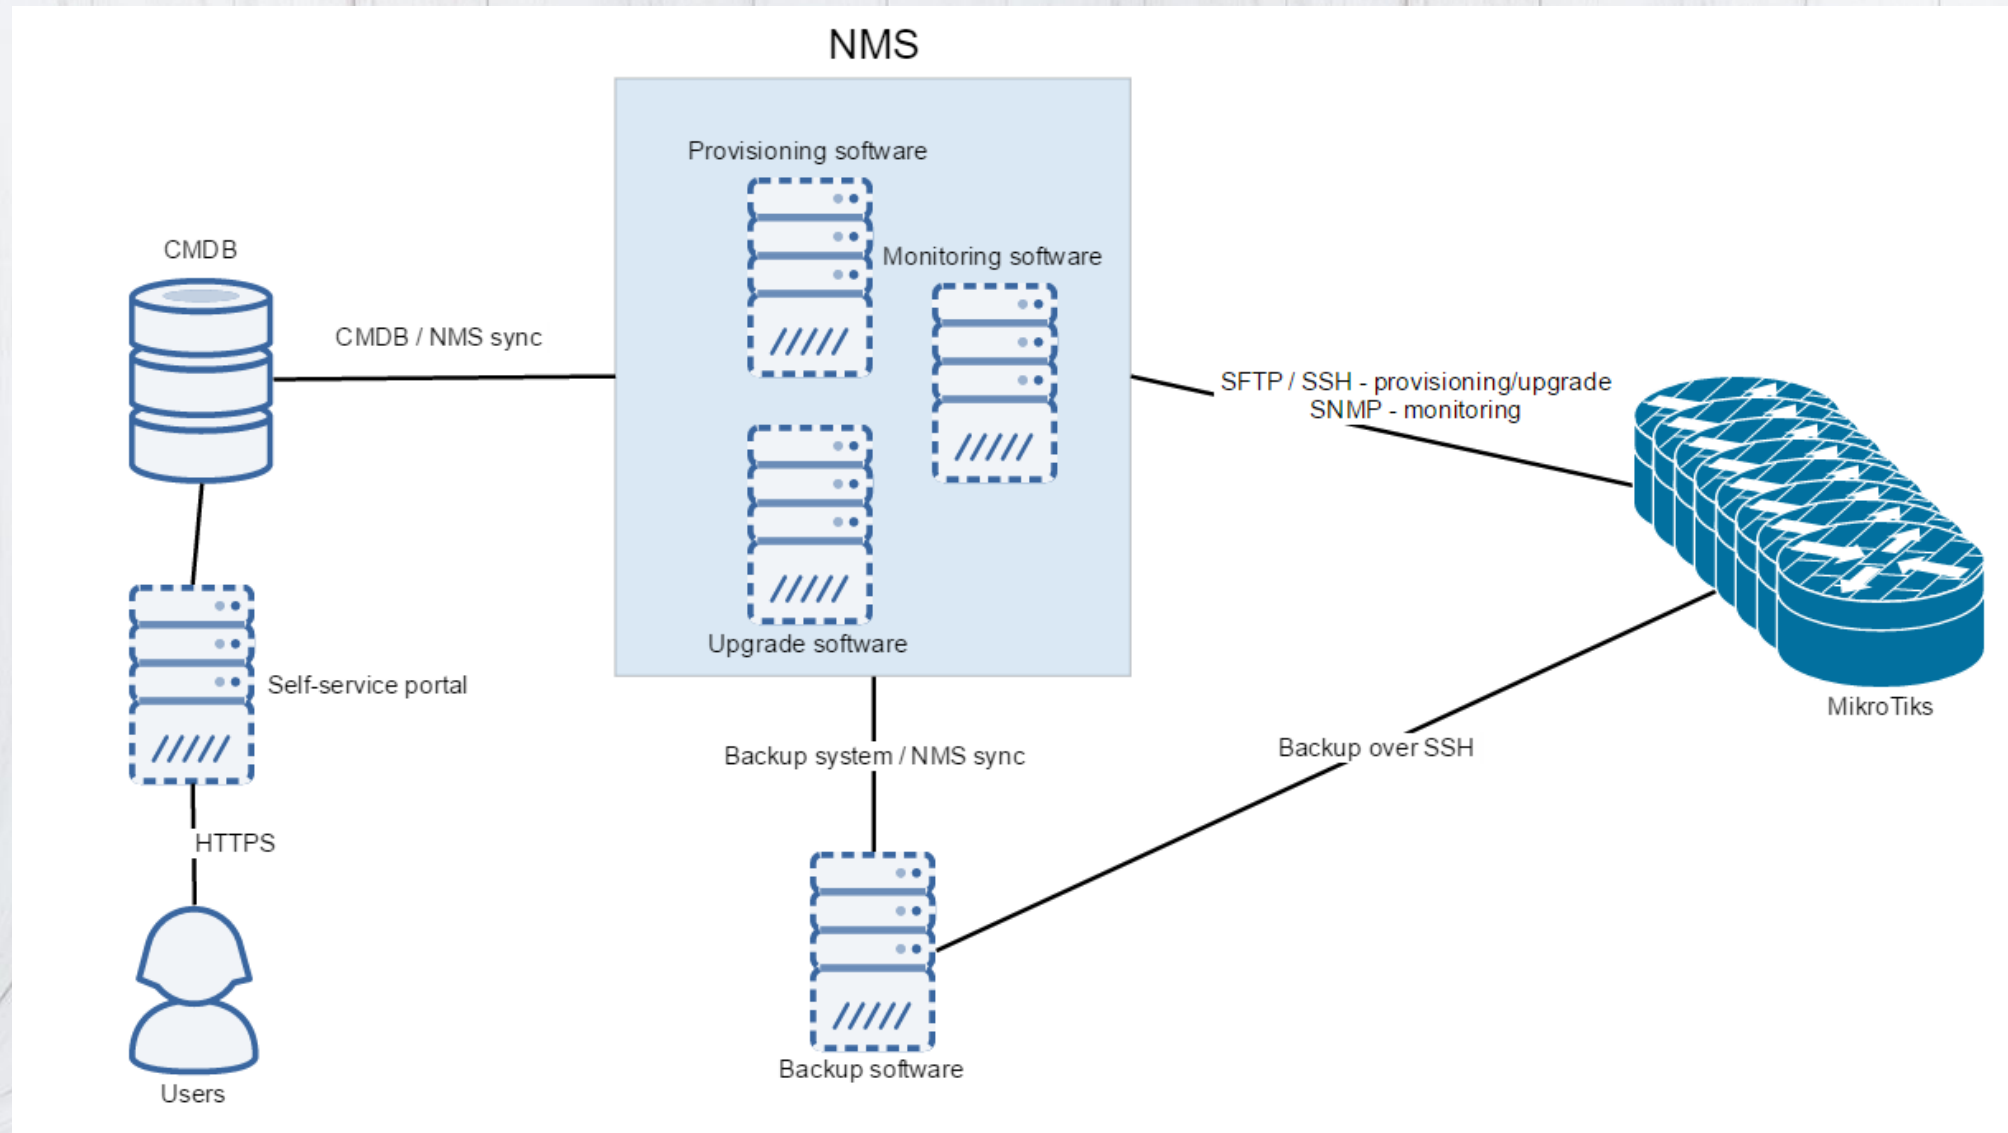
NMS

Provisioning software

Monitoring software

Upgrade software

CMDB

CMDB / NMS sync

SFTP / SSH - provisioning/upgrade
SNMP - monitoring

MikroTiks

Self-service portal

HTTPS

Users

Backup system / NMS sync

Backup over SSH

Backup software